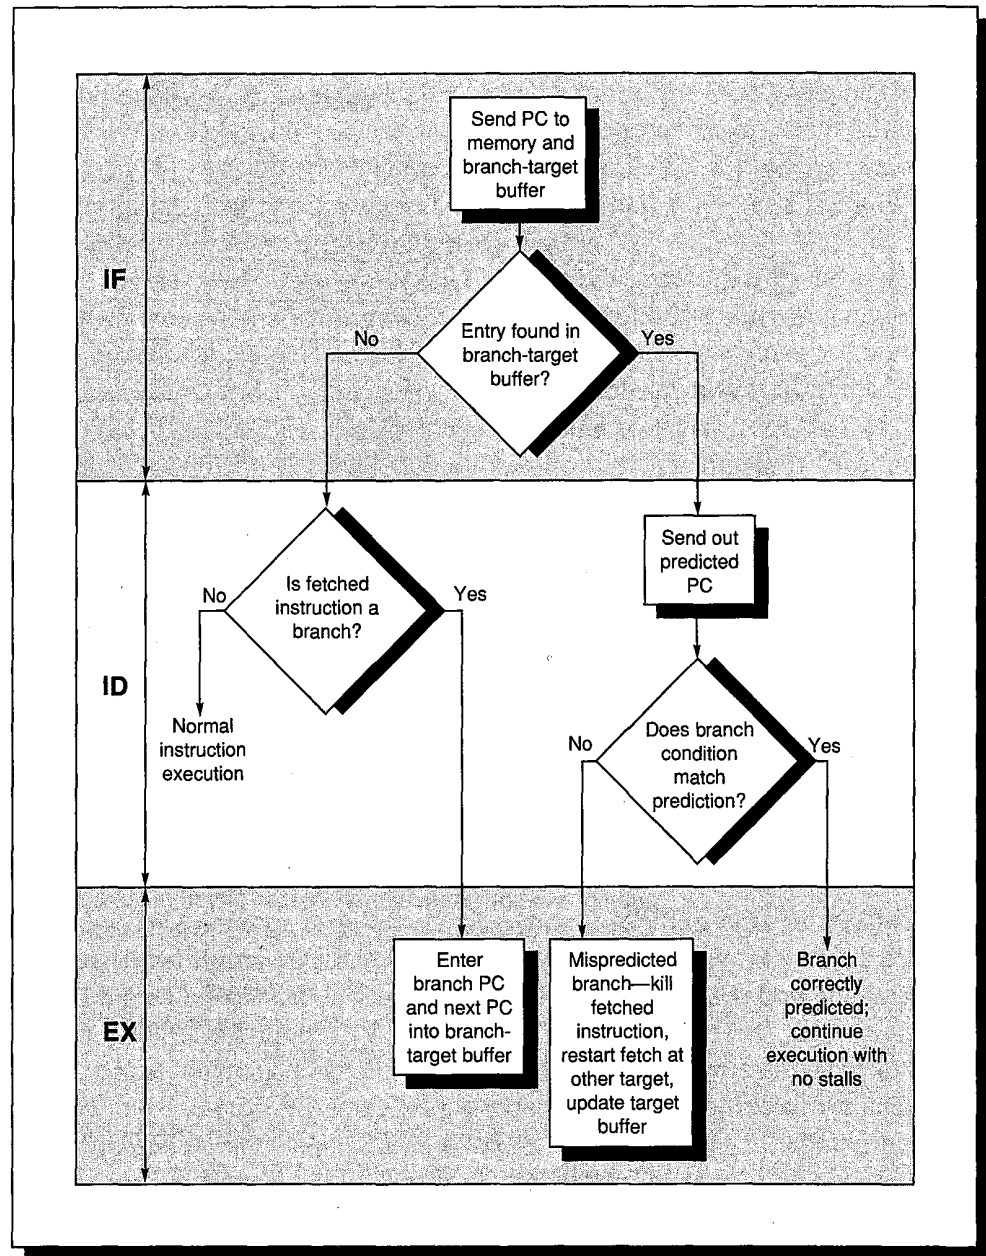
IF

Send PC to memory and branch-target buffer

No

Entry found in branch-target buffer?

Yes

ID

No

Is fetched instruction a branch?

Yes

Normal instruction execution

Send out predicted PC

No

Does branch condition match prediction?

Yes

EX

Enter branch PC and next PC into branch-target buffer

Mispredicted branch—kill fetched instruction, restart fetch at other target, update target buffer

Branch correctly predicted; continue execution with no stalls